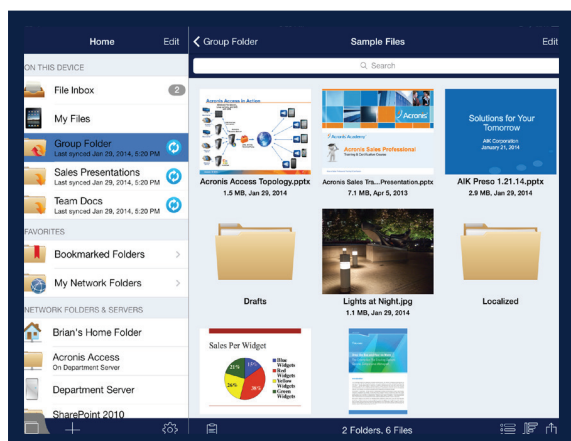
Home Edit

ON THIS DEVICE

File Inbox 2

My Files

Group Folder
Last synced Jan 29, 2014, 5:20 PM

Sales Presentations
Last synced Jan 29, 2014, 5:20 PM

Team Docs
Last synced Jan 29, 2014, 5:20 PM

FAVORITES

Bookmarked Folders

My Network Folders

NETWORK FOLDERS & SERVERS

Brian's Home Folder

Acronis Access
On Department Server

Department Server

SharePoint 2010

Group Folder Sample Files Edit

Search

Acronis Access in Action

Acronis Academy
Acronis Sales Professional
Training & Certification Session

Acronis

Solutions for Your Tomorrow
AIK Corporation
January 21, 2014

Acronis Access Topology.pptx
1.5 MB, Jan 29, 2014

Acronis Sales Tra....Presentation.pptx
7.1 MB, Apr 5, 2013

AIK Preso 1.21.14.pptx
2.9 MB, Jan 29, 2014

Drafts

Lights at Night.jpg
1.1 MB, Jan 29, 2014

Localized

Sales Per Widget
Blue Widgets
Red Widgets
Yellow Widgets
Green Widgets
13%
25%
26%
36%

2 Folders, 6 Files